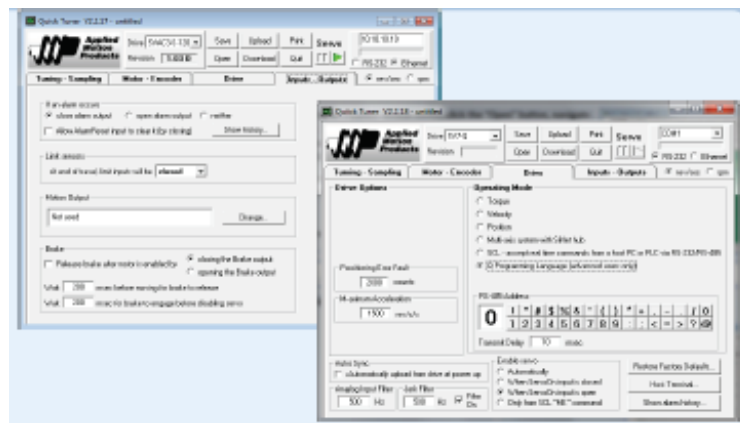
Quick Tuner V2.2.37 - untitled

Applied Motion Products

Drive SVAC3-130 | Revision 1.00.00

Save | Upload | Print | Open | Download | Quit

Servo

10.10.10.10

RS-232 | Ethernet

Tuning - Sampling | Motor - Encoder | Drive | Inputs - Outputs | rev/sec | rpm

If an alarm occurs
close alarm output | open alarm output | neither
Allow AlarmReset input to clear it (by closing) | Show history...

Limit sensors
di and di (none) limit inputs will be: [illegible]

Motion Output
Not used | Change...

Brake
Release brake after motor is enabled by | closing the Brake output | opening the Brake output
Wait 200 msec before moving to brake to release
Wait 200 msec for brake to engage before disabling servo

Quick Tuner V2.2.37 - untitled

Applied Motion Products

Drive SV7-Q | Revision

Save | Upload | Print | Open | Download | Quit

Servo

COM1

RS-232 | Ethernet

Tuning - Sampling | Motor - Encoder | Drive | Inputs - Outputs | rev/sec | rpm

Drive Options

Positioning Error Fault
2000 counts

Maximum Acceleration
1500 rev/s/s

Operating Mode
Torque
Velocity
Position
Multi-axis system with SiNet hub
SCL - accept real time commands from a host PC or PLC via RS-232/RS-485
Q Programming Language (advanced users only)

RS-485 Address
0
! " # $ % & ' ( ) * + , - . / 0
1 2 3 4 5 6 7 8 9 : ; < = > ? @

Transmit Delay 10 msec

Auto Sync
automatically upload from drive at power up

Analog Input Filter 500 Hz
Jerk Filter 500 Hz
Filter On

Enable servo
Automatically
When ServoOn input is closed
When ServoOn input is open
Only from SCL "ME" command

Restore Factory Defaults...
Host Terminal...
Show alarm history...